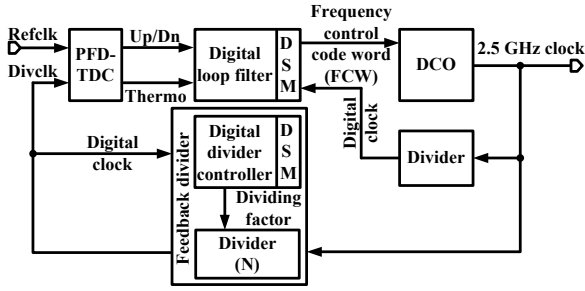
Refclk
Divclk
PFD-TDC
Up/Dn
Thermo
Digital loop filter
DSM
Frequency control code word (FCW)
DCO
2.5 GHz clock
Digital clock
Divider
Digital clock
Feedback divider
Digital divider controller
DSM
Dividing factor
Divider (N)